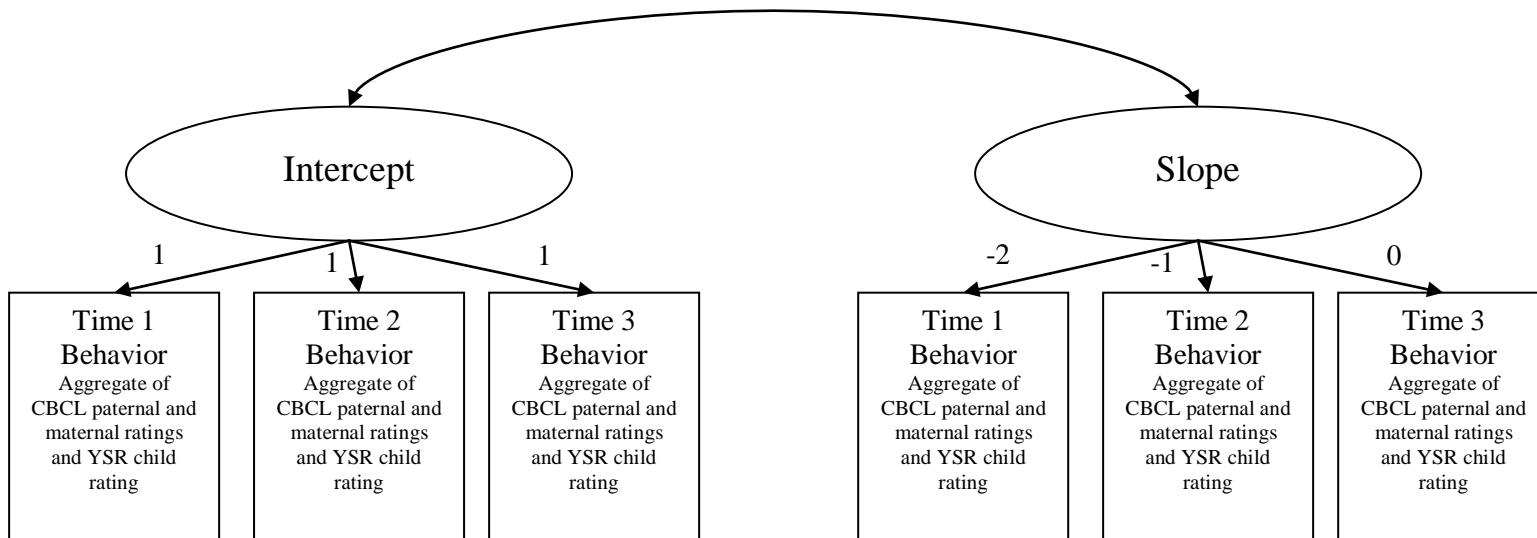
Intercept

Slope

1

1

1

-2

-1

0

Time 1
Behavior
Aggregate of CBCL paternal and maternal ratings and YSR child rating

Time 2
Behavior
Aggregate of CBCL paternal and maternal ratings and YSR child rating

Time 3
Behavior
Aggregate of CBCL paternal and maternal ratings and YSR child rating

Time 1
Behavior
Aggregate of CBCL paternal and maternal ratings and YSR child rating

Time 2
Behavior
Aggregate of CBCL paternal and maternal ratings and YSR child rating

Time 3
Behavior
Aggregate of CBCL paternal and maternal ratings and YSR child rating